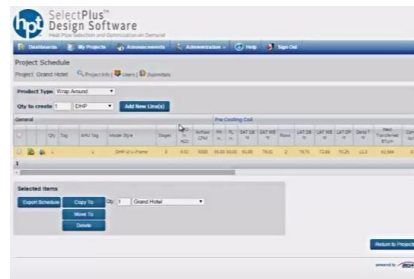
hpt SelectPlus™ Design Software

Heat Pipe Selection and Optimization on Demand

Dashboards | My Projects | Announcements | Administration | Help | Sign Out

Project Schedule

Project: Grand Hotel  Project Info | Users | Submittals

Product Type: Wrap Around

Qty to create: 1  DHP  Add New Line(s)

General | Pre-Cooling Coil

| | Qty | Tag | AHU Tag | Model Style | Stages | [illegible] | Airflow CFM | FPI | FL | ENT DB °F | ENT WB °F | Rows | LAT DB °F | LAT WB °F | LAT DP °F | Temp F | Heat Transferred BTU/h | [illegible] |
|---|---|---|---|---|---|---|---|---|---|---|---|---|---|---|---|---|---|
| | 1 | | 1 | DHP-W e-Frame | 0 | 0.00 | 5000 | 00.00 | 50.00 | 55.00 | 78.00 | 2 | 74.70 | 72.60 | 70.20 | 11.2 | 40,000 | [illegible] |

Selected Items

Export Schedule | Copy To | Qty 1 | Grand Hotel
Move To
Delete

Return to Projects

powered by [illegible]